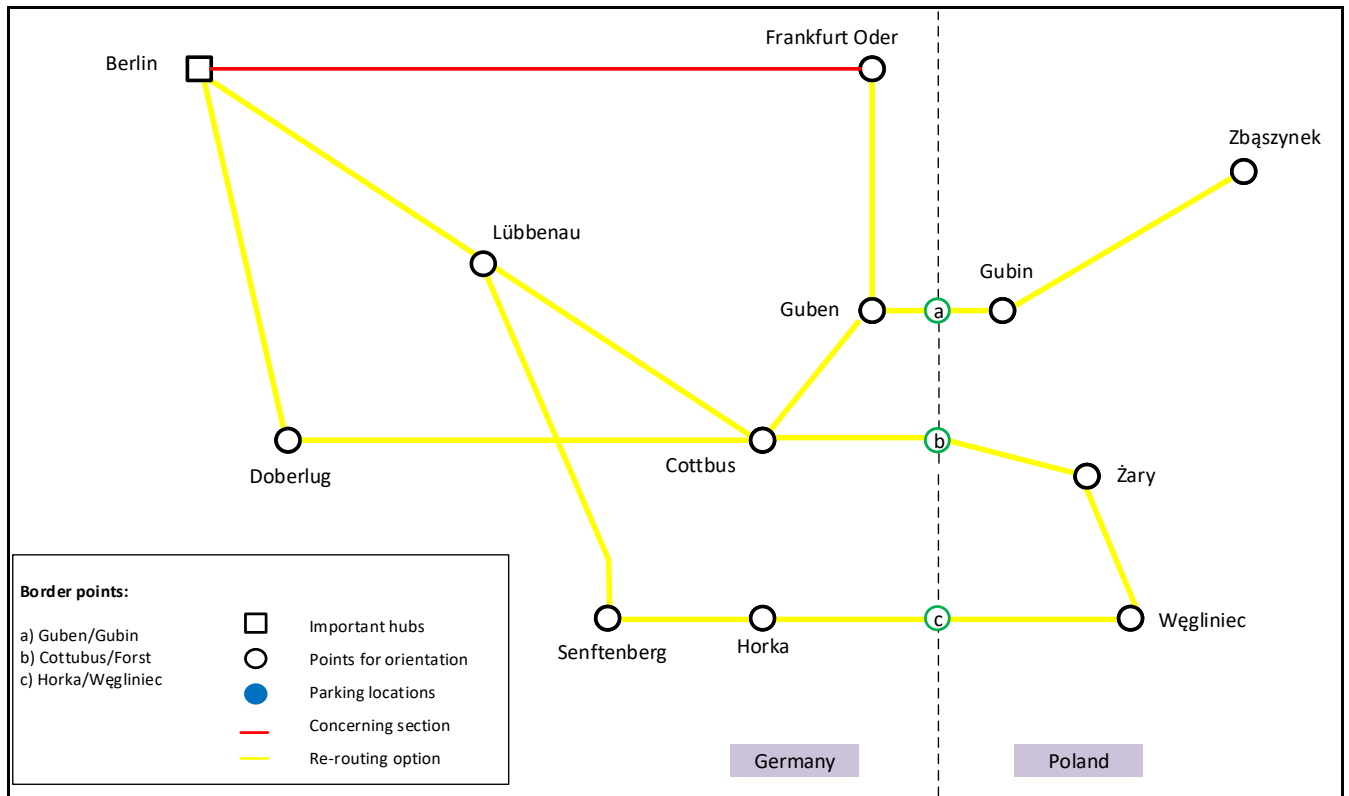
Berlin

Frankfurt Oder

Zbąszynek

Lübbenau

Gubin

Guben

a

Doberlug

Cottbus

b

Żary

Senftenberg

Horka

c

Węgliniec

Border points:

a) Guben/Gubin
b) Cottubus/Forst
c) Horka/Węgliniec

Important hubs
Points for orientation
Parking locations
Concerning section
Re-routing option

Germany

Poland